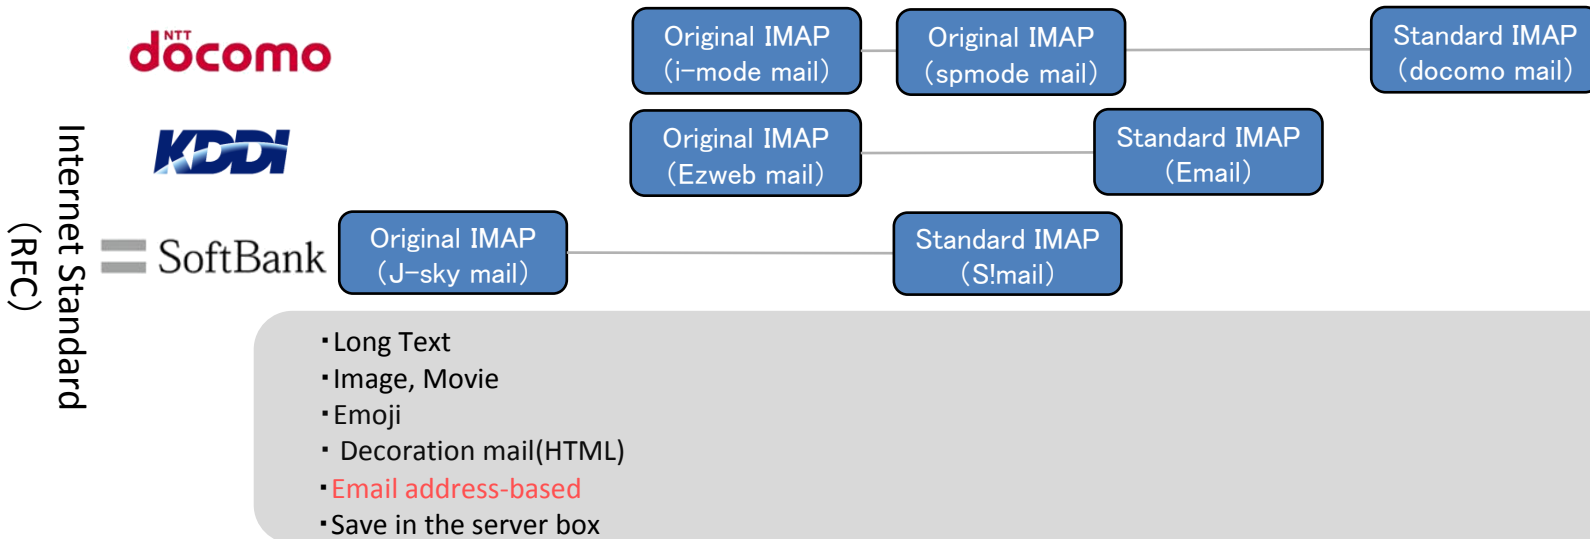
NTT docomo

KDDI

SoftBank

Internet Standard (RFC)

Original IMAP (i-mode mail)

Original IMAP (spmode mail)

Standard IMAP (docomo mail)

Original IMAP (Ezweb mail)

Standard IMAP (Email)

Original IMAP (J-sky mail)

Standard IMAP (S!mail)

・Long Text
・Image, Movie
・Emoji
・ Decoration mail(HTML)
・Email address-based
・Save in the server box